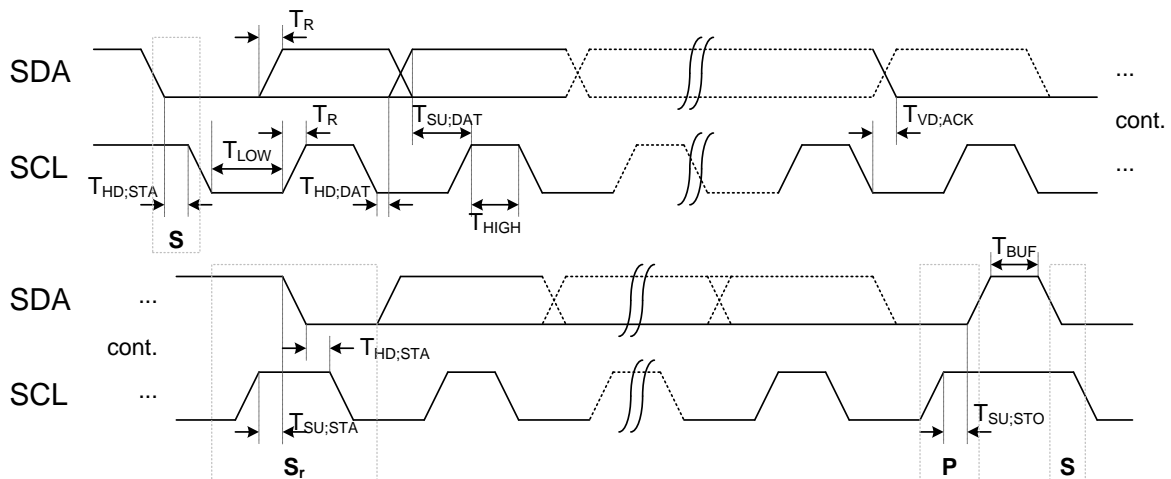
$T_R$

SDA

...

$T_R$

$T_{SU;DAT}$

$T_{VD;ACK}$

cont.

$T_{LOW}$

SCL

...

$T_{HD;STA}$

$T_{HD;DAT}$

$T_{HIGH}$

S

$T_{BUF}$

SDA

...

cont.

$T_{HD;STA}$

SCL

...

$T_{SU;STA}$

$T_{SU;STO}$

$S_r$

P

S